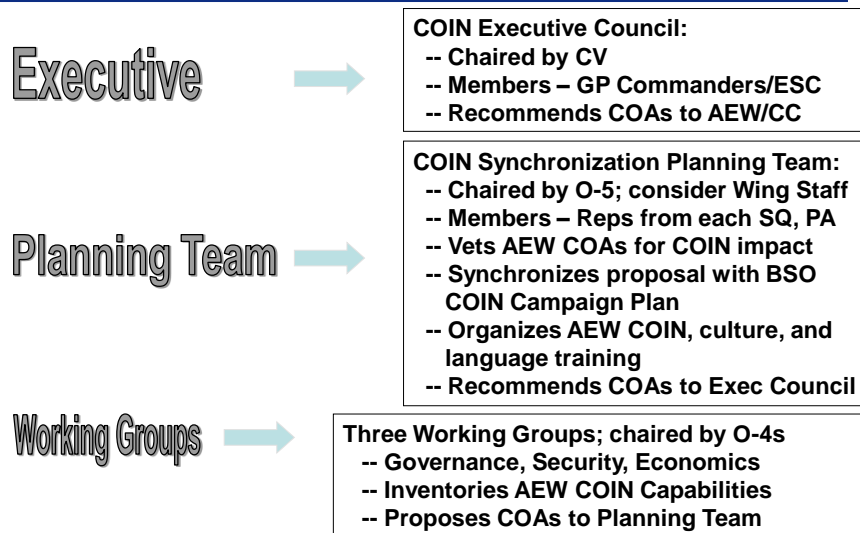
Executive

COIN Executive Council:
-- Chaired by CV
-- Members – GP Commanders/ESC
-- Recommends COAs to AEW/CC

Planning Team

COIN Synchronization Planning Team:
-- Chaired by O-5; consider Wing Staff
-- Members – Reps from each SQ, PA
-- Vets AEW COAs for COIN impact
-- Synchronizes proposal with BSO COIN Campaign Plan
-- Organizes AEW COIN, culture, and language training
-- Recommends COAs to Exec Council

Working Groups

Three Working Groups; chaired by O-4s
-- Governance, Security, Economics
-- Inventories AEW COIN Capabilities
-- Proposes COAs to Planning Team